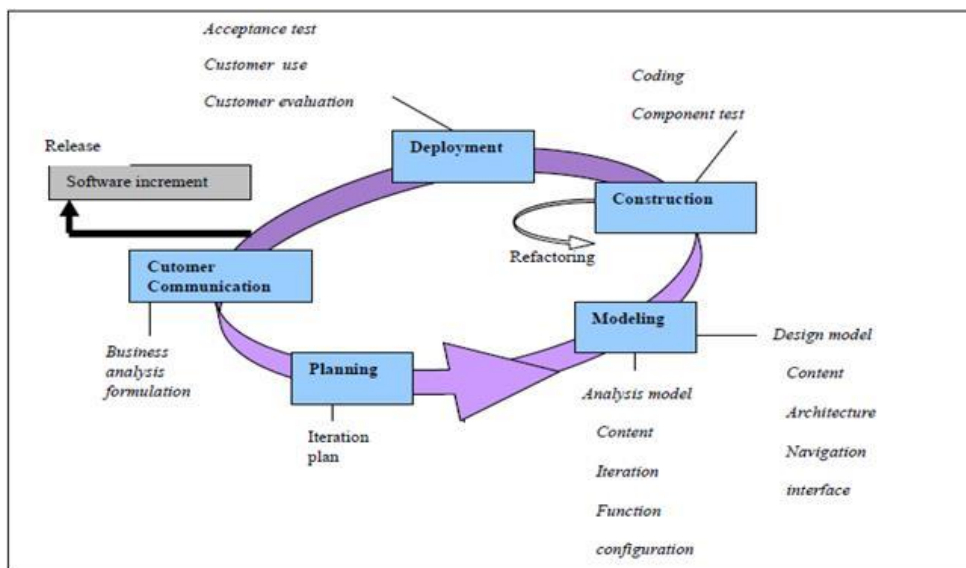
Acceptance test
Customer use
Customer evaluation

Coding
Component test

Release

Software increment

Deployment

Construction

Refactoring

Cutomer Communication

Modeling

Design model
Content
Architecture
Navigation
interface

Business analysis formulation

Planning

Iteration plan

Analysis model
Content
Iteration
Function
configuration